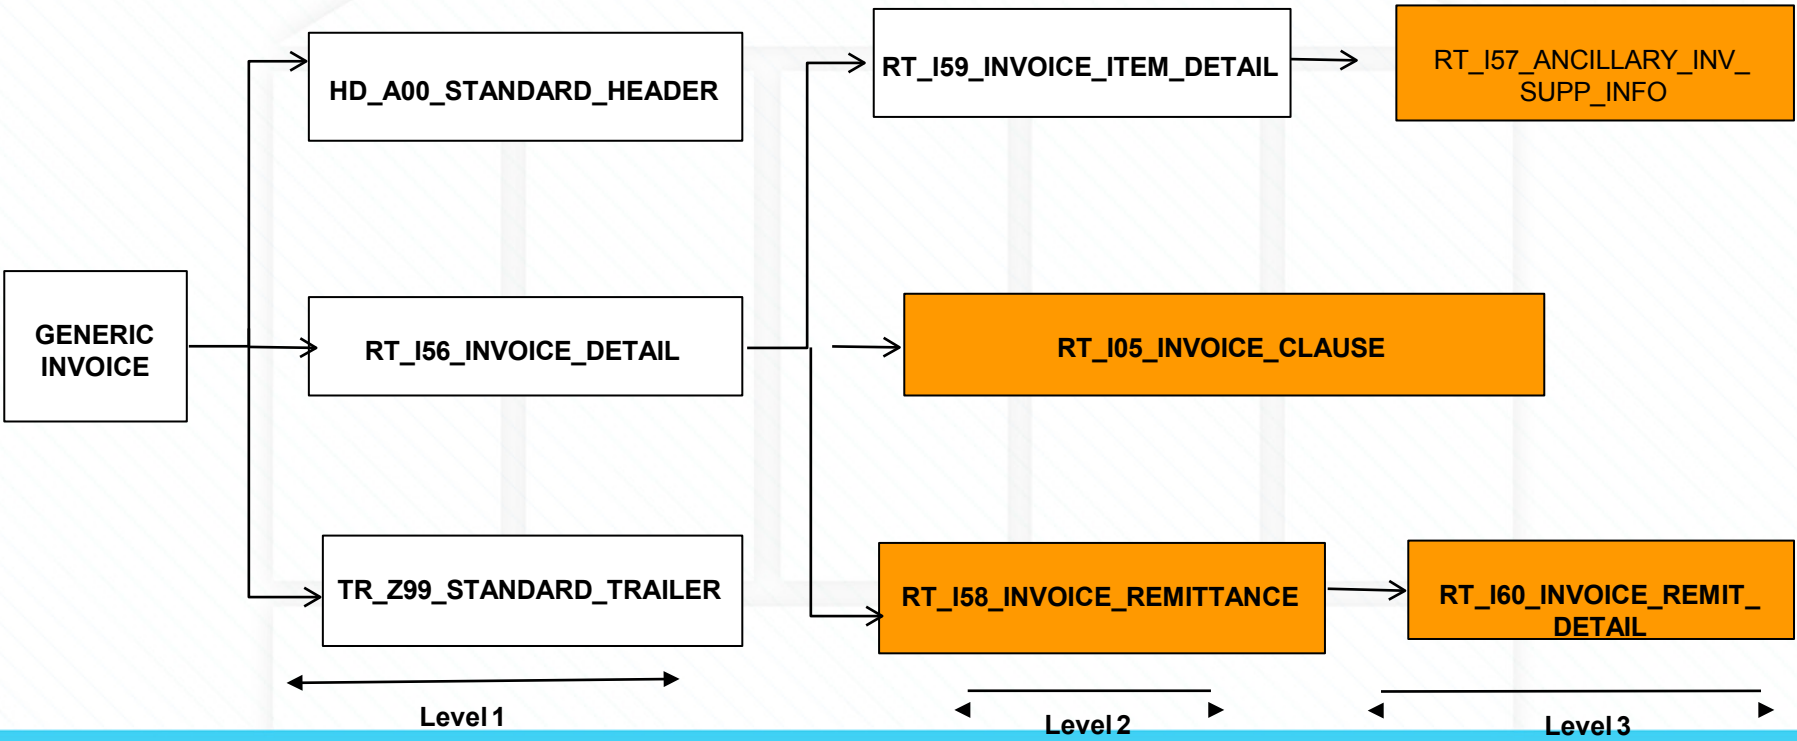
GENERIC INVOICE

HD_A00_STANDARD_HEADER

RT_I56_INVOICE_DETAIL

TR_Z99_STANDARD_TRAILER

RT_I59_INVOICE_ITEM_DETAIL

RT_I57_ANCILLARY_INV_SUPP_INFO

RT_I05_INVOICE_CLAUSE

RT_I58_INVOICE_REMITTANCE

RT_I60_INVOICE_REMIT_DETAIL

Level 1

Level 2

Level 3